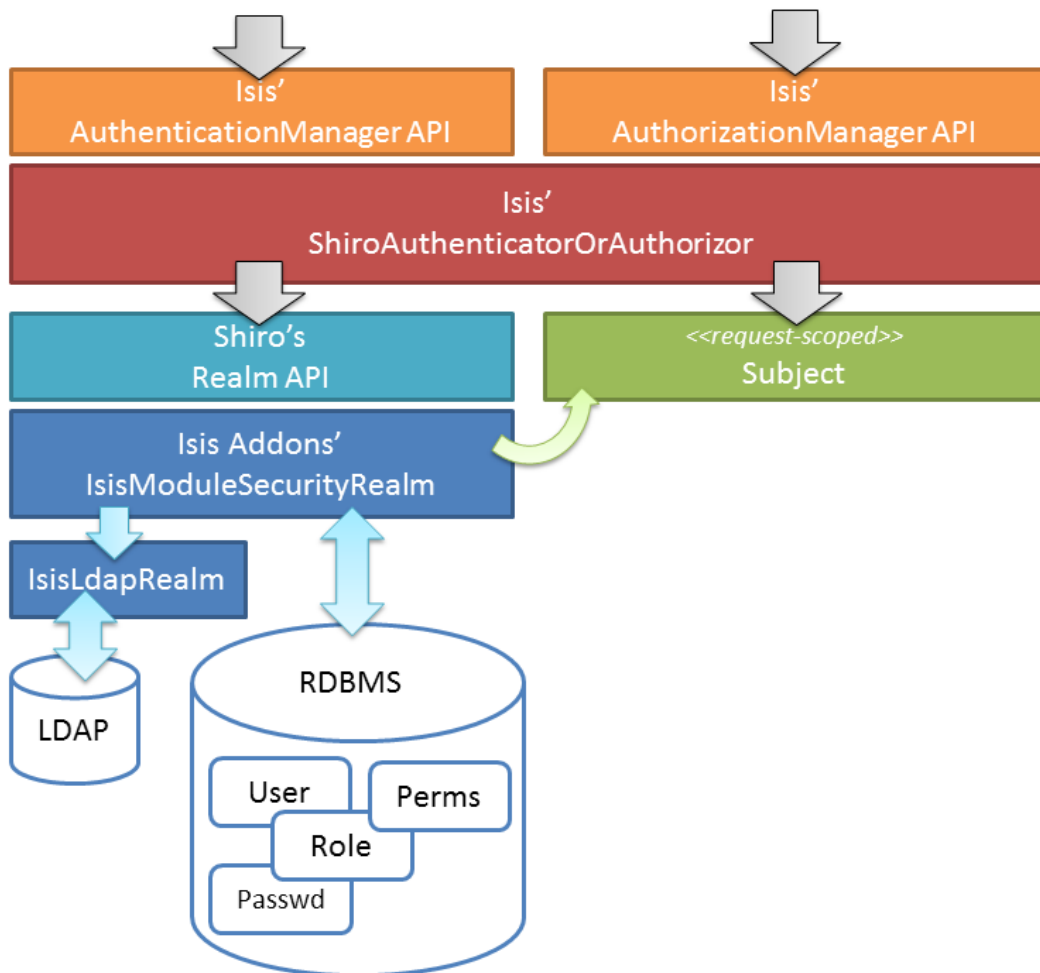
Isis'
AuthenticationManager API

Isis'
AuthorizationManager API

Isis'
ShiroAuthenticatorOrAuthorizor

Shiro's
Realm API

<<request-scoped>>
Subject

Isis Addons'
IsisModuleSecurityRealm

IsisLdapRealm

LDAP

RDBMS

User

Perms

Role

Passwd